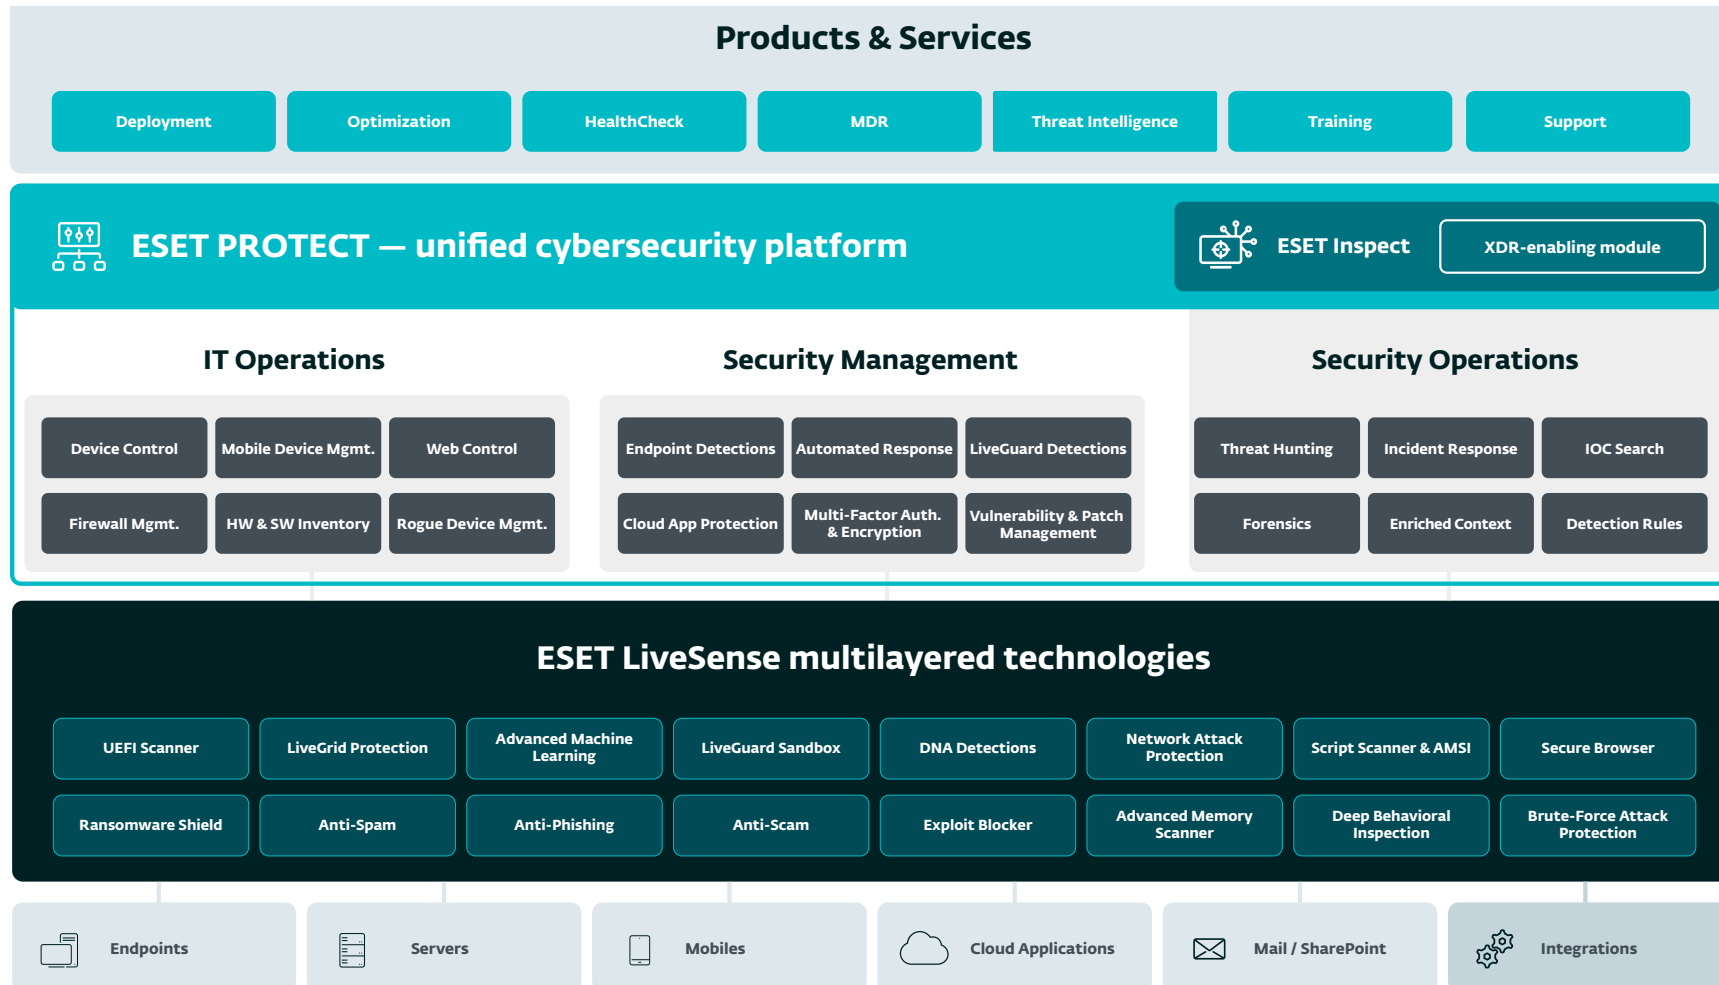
Products & Services

Deployment
Optimization
HealthCheck
MDR
Threat Intelligence
Training
Support

ESET PROTECT — unified cybersecurity platform

ESET Inspect
XDR-enabling module

IT Operations

Device Control
Mobile Device Mgmt.
Web Control
Firewall Mgmt.
HW & SW Inventory
Rogue Device Mgmt.

Security Management

Endpoint Detections
Automated Response
LiveGuard Detections
Cloud App Protection
Multi-Factor Auth. & Encryption
Vulnerability & Patch Management

Security Operations

Threat Hunting
Incident Response
IOC Search
Forensics
Enriched Context
Detection Rules

ESET LiveSense multilayered technologies

UEFI Scanner
LiveGrid Protection
Advanced Machine Learning
LiveGuard Sandbox
DNA Detections
Network Attack Protection
Script Scanner & AMSI
Secure Browser
Ransomware Shield
Anti-Spam
Anti-Phishing
Anti-Scam
Exploit Blocker
Advanced Memory Scanner
Deep Behavioral Inspection
Brute-Force Attack Protection

Endpoints
Servers
Mobiles
Cloud Applications
Mail / SharePoint
Integrations